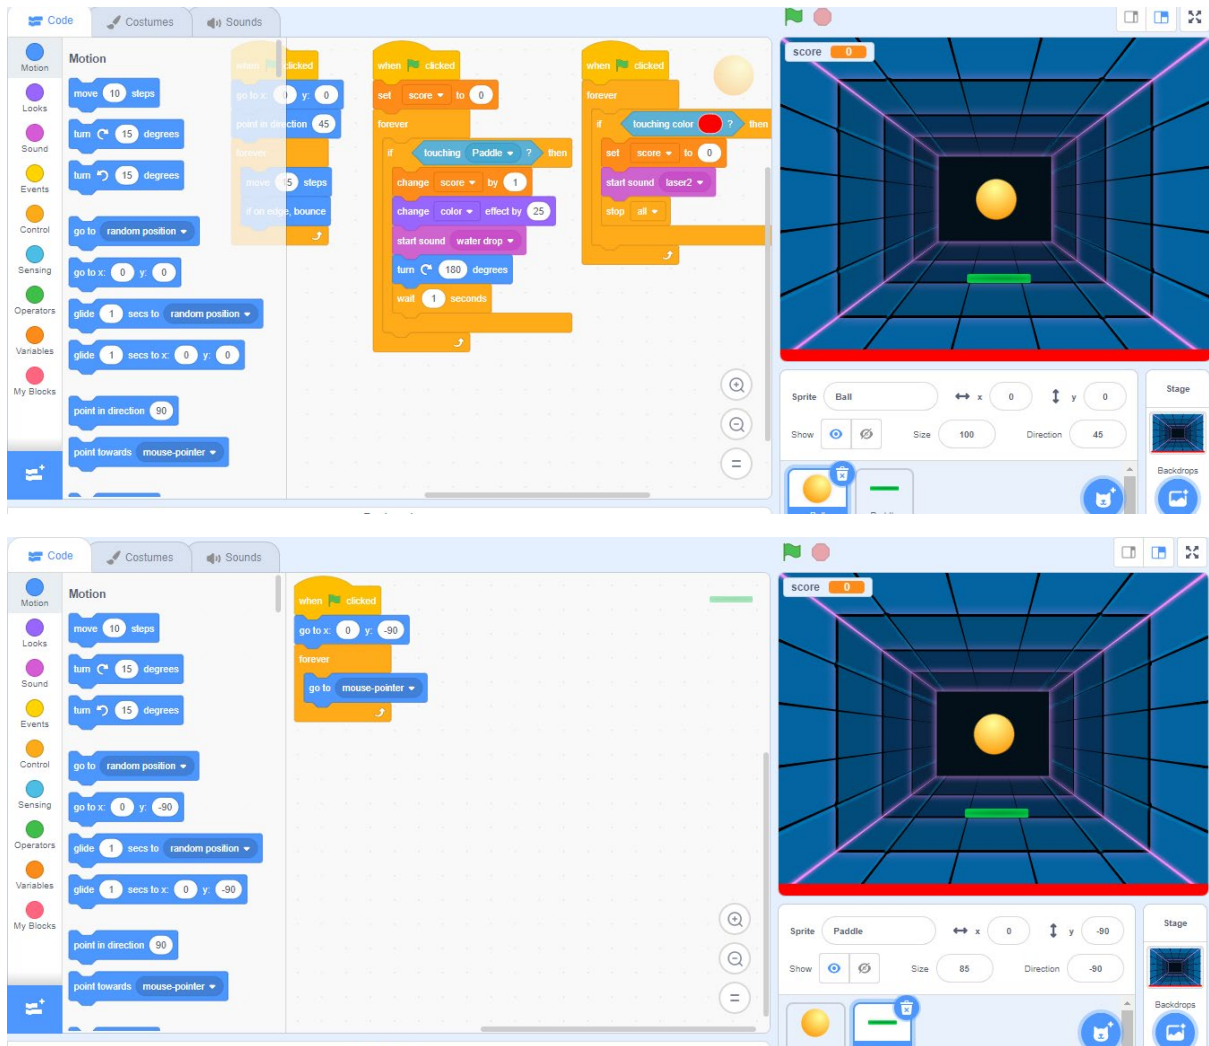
Code
Costumes
Sounds

Motion
Looks
Sound
Events
Control
Sensing
Operators
Variables
My Blocks

Motion
move 10 steps
turn 15 degrees
turn 15 degrees
go to random position
go to x: 0 y: 0
glide 1 secs to random position
glide 1 secs to x: 0 y: 0
point in direction 90
point towards mouse-pointer

when clicked
go to x: 0 y: 0
point in direction 45
forever
move 5 steps
if on edge, bounce

when clicked
set score to 0
forever
if touching Paddle ? then
change score by 1
change color effect by 25
start sound water drop
turn 180 degrees
wait 1 seconds

when clicked
forever
if touching color ? then
set score to 0
start sound laser2
stop all

score 0

Sprite Ball
x 0
y 0
Show
Size 100
Direction 45
Stage
Backdrops

Code
Costumes
Sounds

Motion
Looks
Sound
Events
Control
Sensing
Operators
Variables
My Blocks

Motion
move 10 steps
turn 15 degrees
turn 15 degrees
go to random position
go to x: 0 y: -90
glide 1 secs to random position
glide 1 secs to x: 0 y: -90
point in direction 90
point towards mouse-pointer

when clicked
go to x: 0 y: -90
forever
go to mouse-pointer

score 0

Sprite Paddle
x 0
y -90
Show
Size 85
Direction -90
Stage
Backdrops